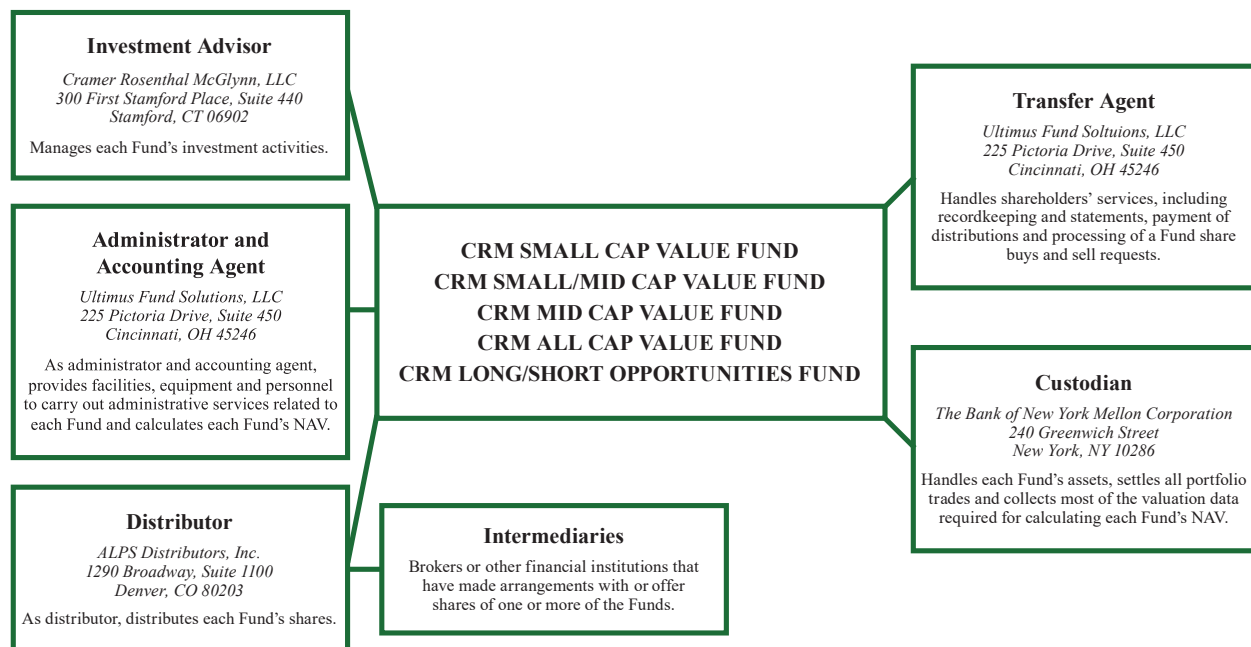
Investment Advisor

Cramer Rosenthal McGlynn, LLC
300 First Stamford Place, Suite 440
Stamford, CT 06902

Manages each Fund's investment activities.

Administrator and Accounting Agent

Ultimus Fund Solutions, LLC
225 Pictoria Drive, Suite 450
Cincinnati, OH 45246

As administrator and accounting agent, provides facilities, equipment and personnel to carry out administrative services related to each Fund and calculates each Fund's NAV.

Distributor

ALPS Distributors, Inc.
1290 Broadway, Suite 1100
Denver, CO 80203

As distributor, distributes each Fund's shares.

CRM SMALL CAP VALUE FUND
CRM SMALL/MID CAP VALUE FUND
CRM MID CAP VALUE FUND
CRM ALL CAP VALUE FUND
CRM LONG/SHORT OPPORTUNITIES FUND

Intermediaries

Brokers or other financial institutions that have made arrangements with or offer shares of one or more of the Funds.

Transfer Agent

Ultimus Fund Soltuions, LLC
225 Pictoria Drive, Suite 450
Cincinnati, OH 45246

Handles shareholders' services, including recordkeeping and statements, payment of distributions and processing of a Fund share buys and sell requests.

Custodian

The Bank of New York Mellon Corporation
240 Greenwich Street
New York, NY 10286

Handles each Fund's assets, settles all portfolio trades and collects most of the valuation data required for calculating each Fund's NAV.